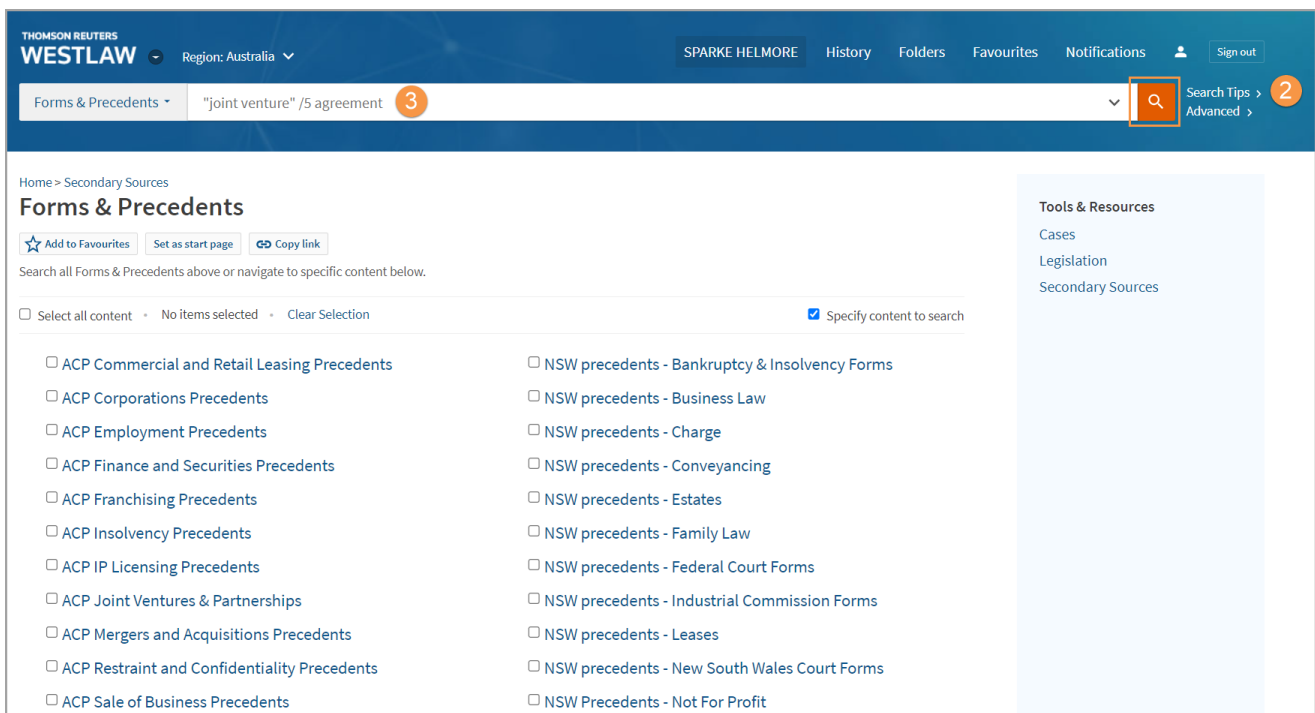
THOMSON REUTERS
WESTLAW Region: Australia

SPARKE HELMORE History Folders Favourites Notifications Sign out

Forms & Precedents "joint venture" /5 agreement 3

Search Tips ›
Advanced › 2

Home > Secondary Sources
Forms & Precedents

Add to Favourites Set as start page Copy link

Search all Forms & Precedents above or navigate to specific content below.

Select all content • No items selected • Clear Selection

Specify content to search

ACP Commercial and Retail Leasing Precedents
ACP Corporations Precedents
ACP Employment Precedents
ACP Finance and Securities Precedents
ACP Franchising Precedents
ACP Insolvency Precedents
ACP IP Licensing Precedents
ACP Joint Ventures & Partnerships
ACP Mergers and Acquisitions Precedents
ACP Restraint and Confidentiality Precedents
ACP Sale of Business Precedents

NSW precedents - Bankruptcy & Insolvency Forms
NSW precedents - Business Law
NSW precedents - Charge
NSW precedents - Conveyancing
NSW precedents - Estates
NSW precedents - Family Law
NSW precedents - Federal Court Forms
NSW precedents - Industrial Commission Forms
NSW precedents - Leases
NSW precedents - New South Wales Court Forms
NSW Precedents - Not For Profit

Tools & Resources
Cases
Legislation
Secondary Sources